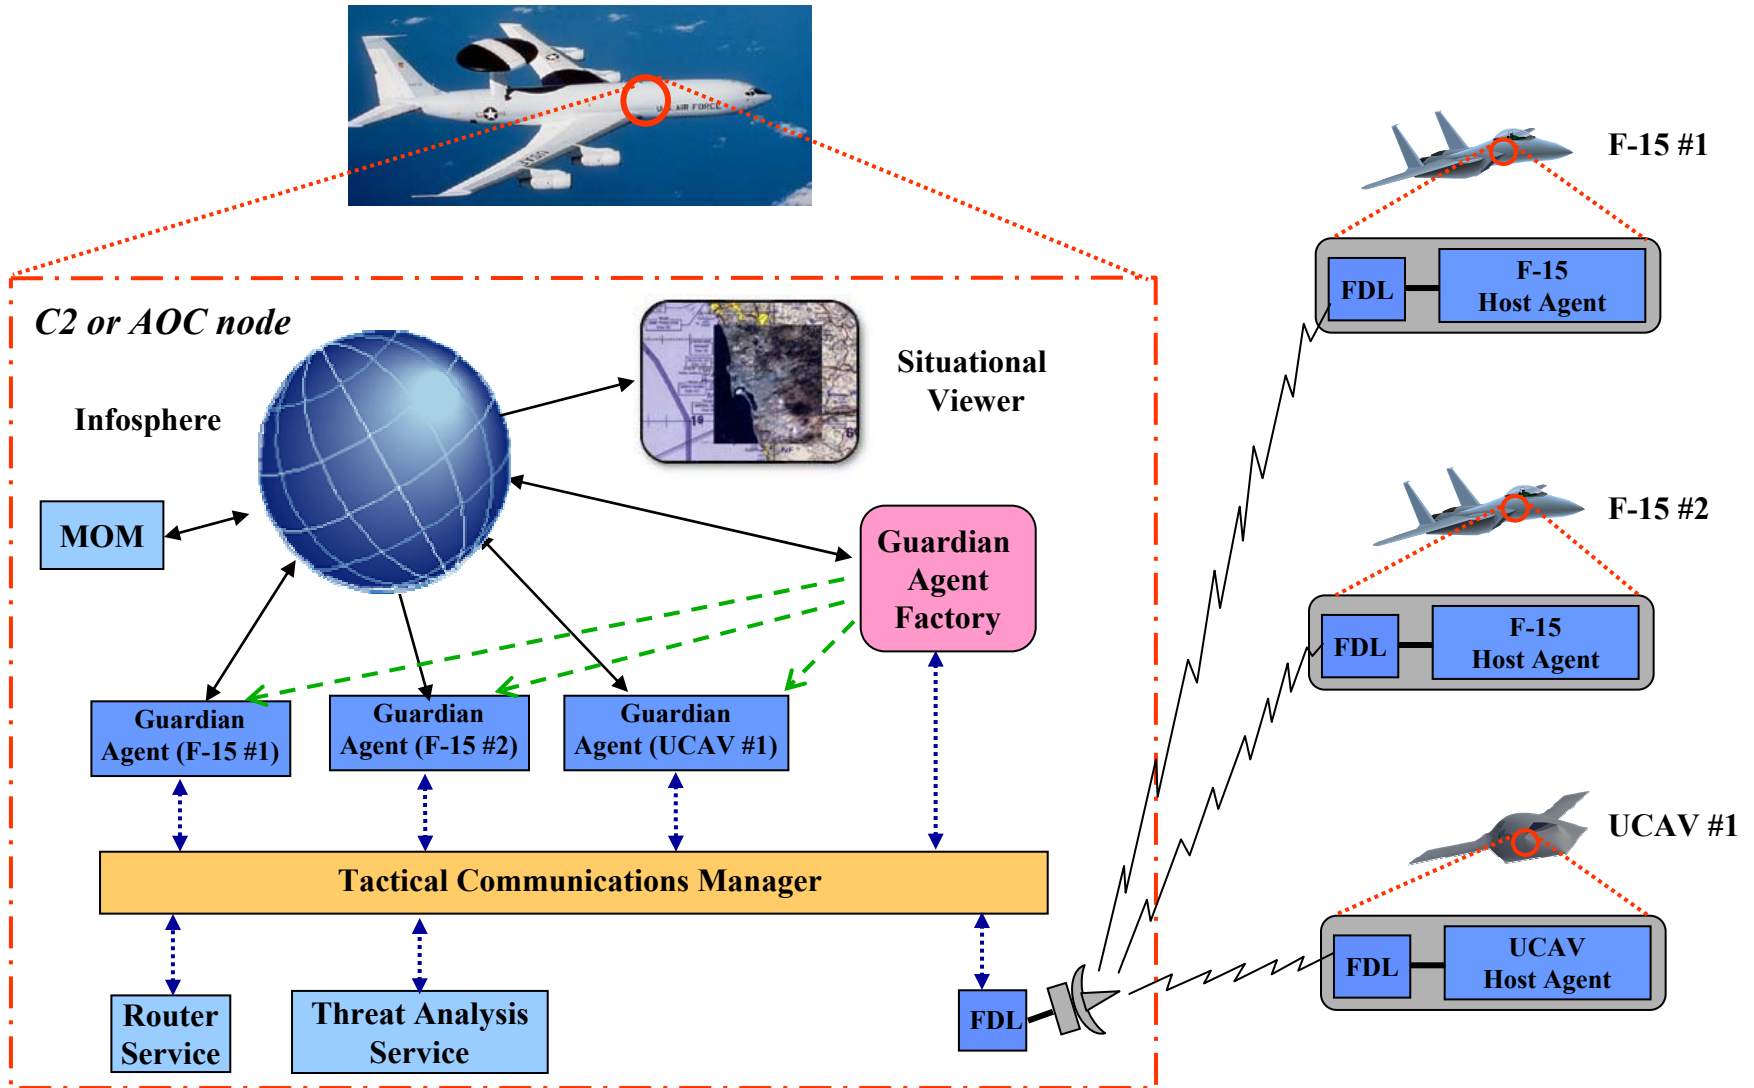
C2 or AOC node

Infosphere

Situational Viewer

MOM

Guardian Agent Factory

Guardian Agent (F-15 #1)

Guardian Agent (F-15 #2)

Guardian Agent (UCAV #1)

Tactical Communications Manager

Router Service

Threat Analysis Service

FDL

F-15 #1

FDL

F-15 Host Agent

F-15 #2

FDL

F-15 Host Agent

UCAV #1

FDL

UCAV Host Agent